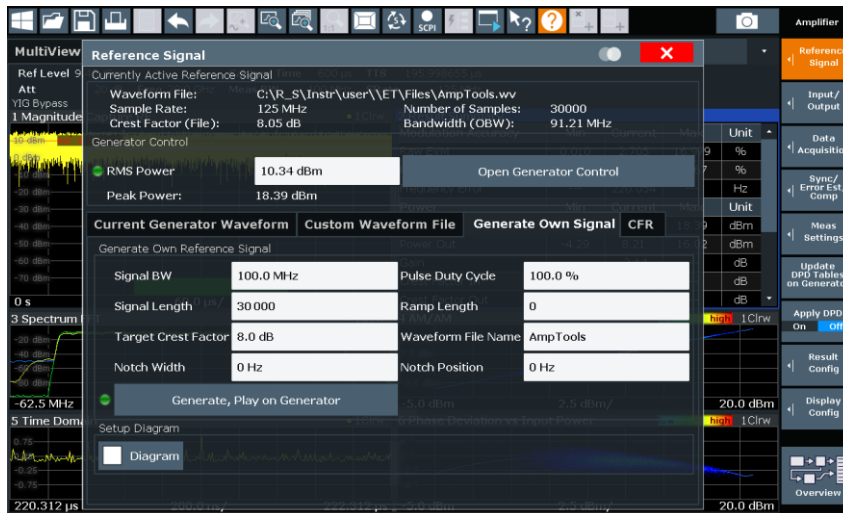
MultiView

Ref Level 9
Att
YIG Bypass
1 Magnitude

10 dBm
0 dBm
-10 dBm
-20 dBm
-30 dBm
-40 dBm
-50 dBm
-60 dBm
-70 dBm
0 s
3 Spectrum
-20 dBm
-40 dBm
-60 dBm
-80 dBm
-62.5 MHz
5 Time Dom
0.75
0.25
-0.25
-0.75
220.312 µs

Reference Signal

Currently Active Reference Signal
Waveform File: C:\R_S\Instr\user\\ET\Files\AmpTools.wv
Sample Rate: 125 MHz
Number of Samples: 30000
Crest Factor (File): 8.05 dB
Bandwidth (OBW): 91.21 MHz

Generator Control
RMS Power 10.34 dBm
Open Generator Control
Peak Power: 18.39 dBm

Current Generator Waveform | Custom Waveform File | Generate Own Signal | CFR

Generate Own Reference Signal
Signal BW 100.0 MHz
Pulse Duty Cycle 100.0 %
Signal Length 30000
Ramp Length 0
Target Crest Factor 8.0 dB
Waveform File Name AmpTools
Notch Width 0 Hz
Notch Position 0 Hz
Generate, Play on Generator

Setup Diagram
Diagram

| Unit |
|---|
| % |
| % |
| Hz |
| Unit |
| dBm |
| dBm |
| dB |
| dB |
| dB |

high 1Clrw
20.0 dBm
high 1Clrw
20.0 dBm

Amplifier
Reference Signal
Input/ Output
Data Acquisition
Sync/ Error Est. Comp
Meas Settings
Update DPD Tables on Generator
Apply DPD
On Off
Result Config
Display Config
Overview